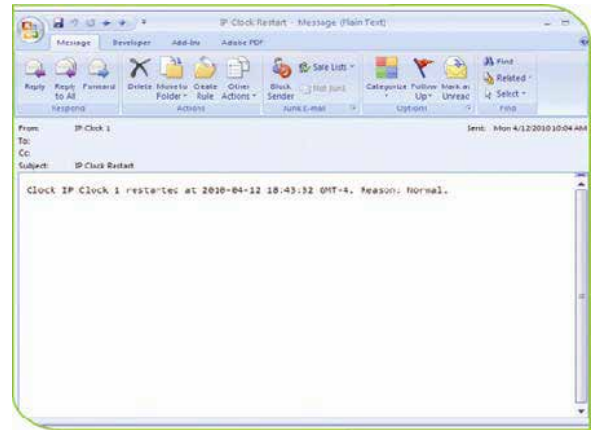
IP Clock Restart - Message (Plain Text)

Message Developer Add-Ins Adobe PDF

Reply Reply to All Forward
Respond

Delete Move to Folder Create Rule Other Actions
Actions

Block Sender Safe Lists Not Junk
Junk E-mail

Categorize Follow Up Mark as Unread
Options

Find Related Select
Find

From: IP Clock 1
To:
Cc:
Subject: IP Clock Restart
Sent: Mon 4/12/2010 10:04 AM

Clock IP Clock 1 restarted at 2010-04-12 18:43:32 GMT-4. Reason: Normal.